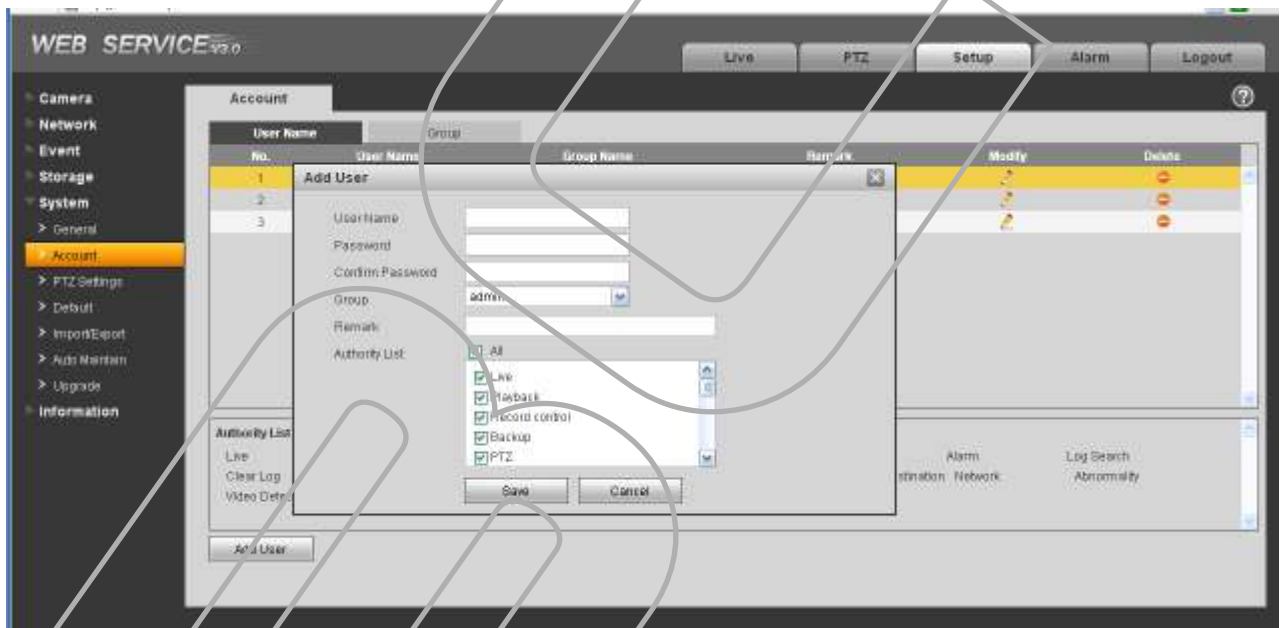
WEB SERVICE V3.0

Live
PTZ
Setup
Alarm
Logout

Camera
Network
Event
Storage
System
> General
> Account
> PTZ Settings
> Default
> Import/Export
> Auto Maintain
> Upgrade
Information

Account

User Name
Group

| No. | User Name | Group Name | Remark | Modify | Delete |
|---|---|---|---|---|---|
| 1 | | | | | |
| 2 | | | | | |
| 3 | | | | | |

Add User

User Name
Password
Confirm Password
Group admin
Remark
Authority List
All
Live
Playback
Record control
Backup
PTZ

Save
Cancel

Authority List
Live
Clear Log
Video Dete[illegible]
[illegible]stination
Network
Alarm
Log Search
Abnormality

Add User